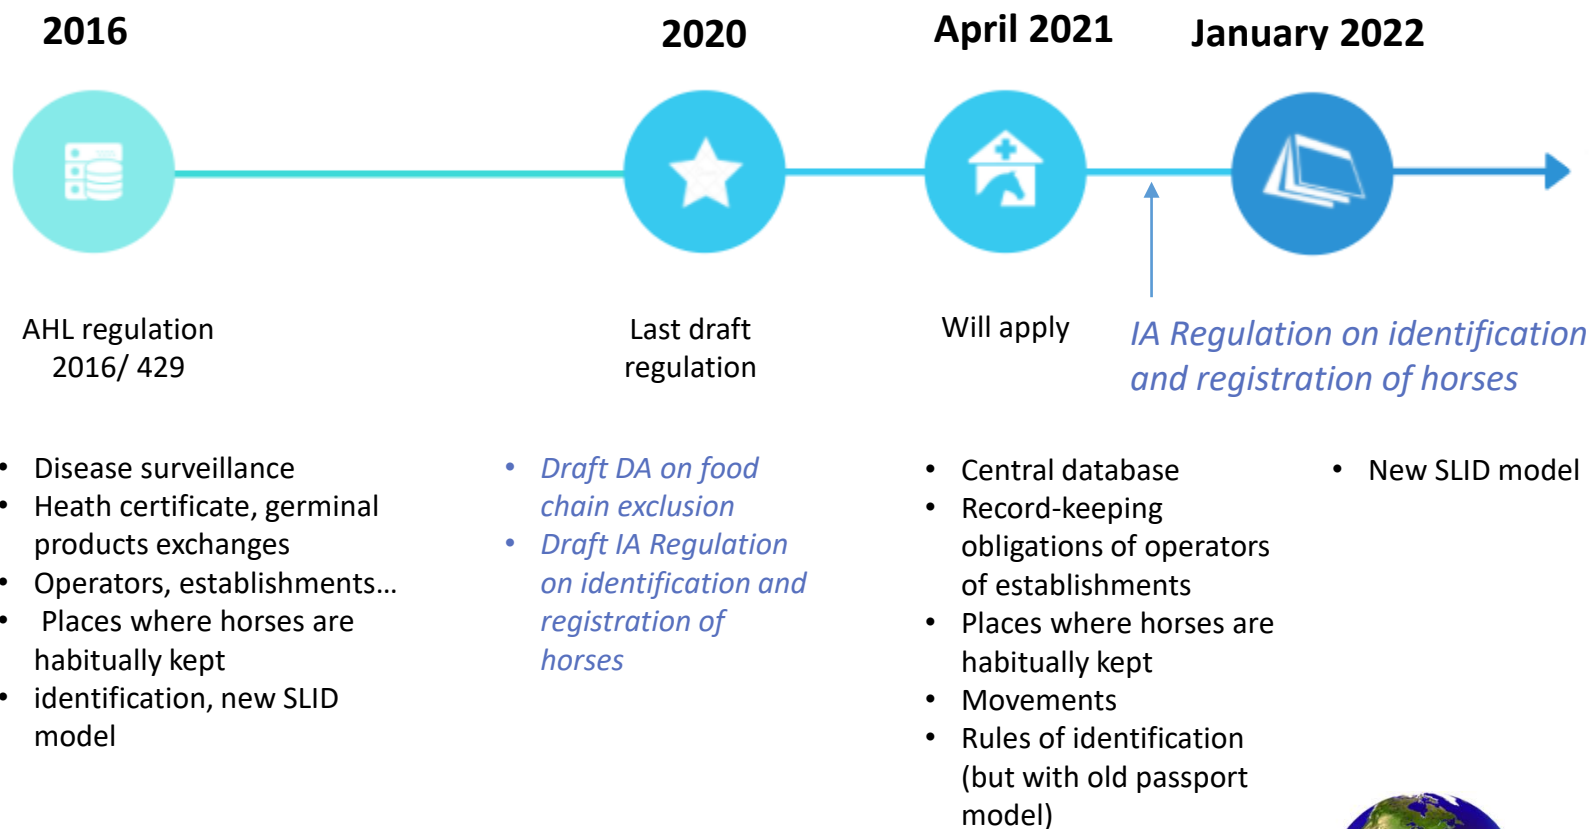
2016

2020

April 2021

January 2022

AHL regulation 2016/ 429

Last draft regulation

Will apply

IA Regulation on identification and registration of horses

- Disease surveillance
- Heath certificate, germinal products exchanges
- Operators, establishments…
- Places where horses are habitually kept
- identification, new SLID model

- Draft DA on food chain exclusion
- Draft IA Regulation on identification and registration of horses

- Central database
- Record-keeping obligations of operators of establishments
- Places where horses are habitually kept
- Movements
- Rules of identification (but with old passport model)

- New SLID model